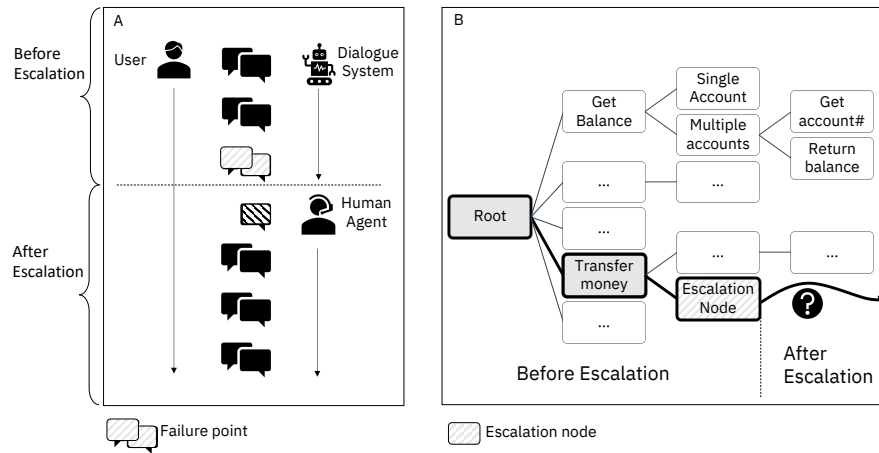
Before Escalation

After Escalation

A

User

Dialogue System

Human Agent

Failure point

B

Root

Get Balance

Single Account

Multiple accounts

Get account#

Return balance

...

...

...

Transfer money

...

...

Escalation Node

...

Before Escalation

After Escalation

Escalation node